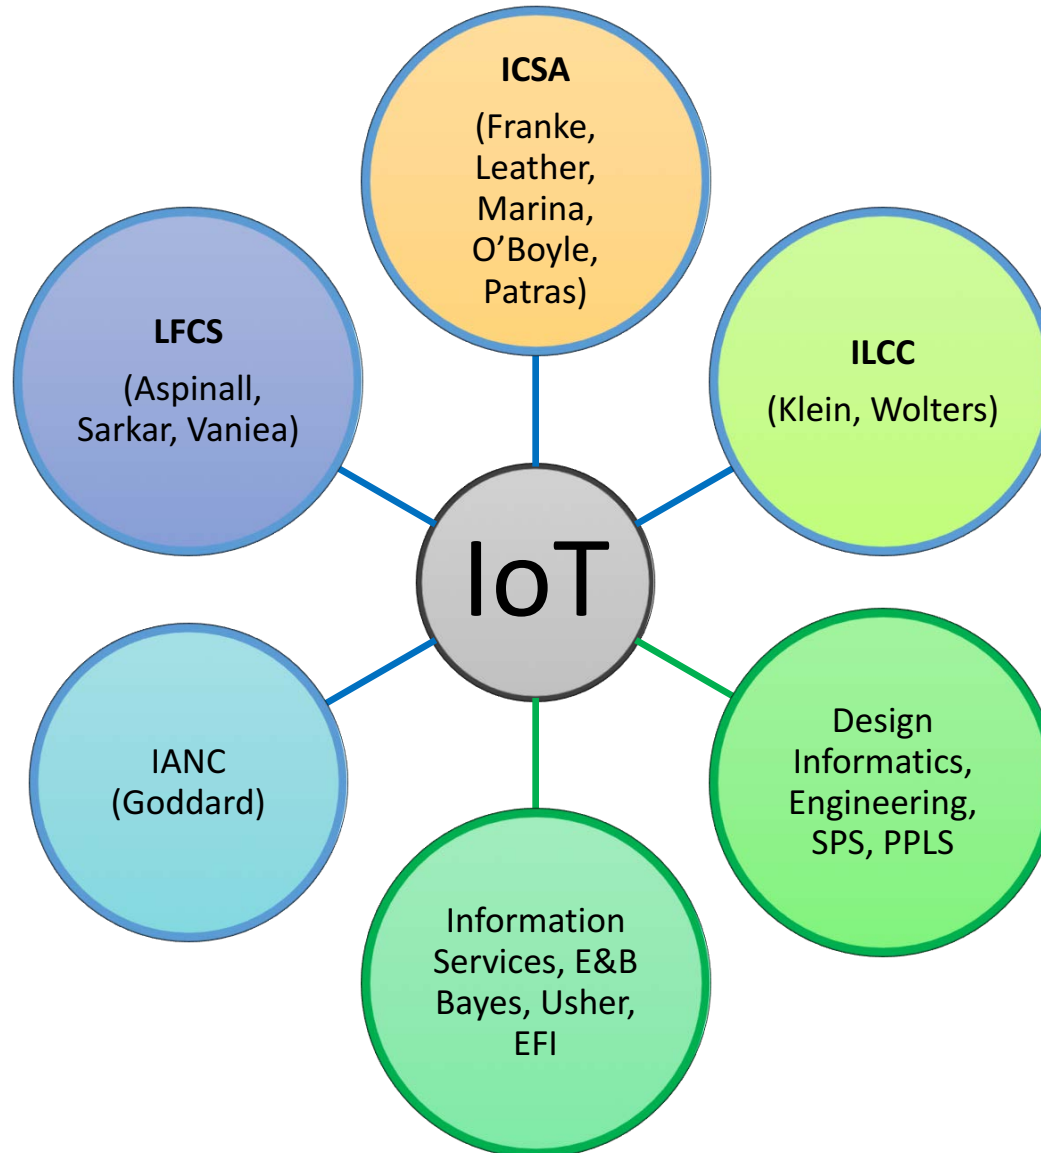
ICSA
(Franke, Leather, Marina, O'Boyle, Patras)

LFCS
(Aspinall, Sarkar, Vaniea)

ILCC
(Klein, Wolters)

IoT

IANC
(Goddard)

Design Informatics, Engineering, SPS, PPLS

Information Services, E&B Bayes, Usher, EFI